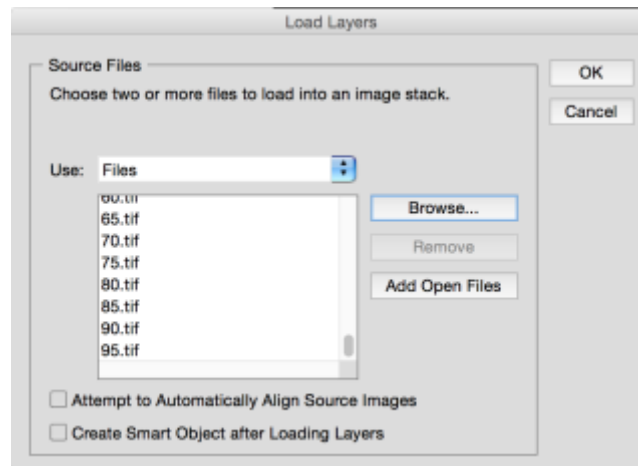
Load Layers

Source Files

Choose two or more files to load into an image stack.

OK

Cancel

Use: Files

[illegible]
65.tif
70.tif
75.tif
80.tif
85.tif
90.tif
95.tif

Browse...

Remove

Add Open Files

Attempt to Automatically Align Source Images

Create Smart Object after Loading Layers